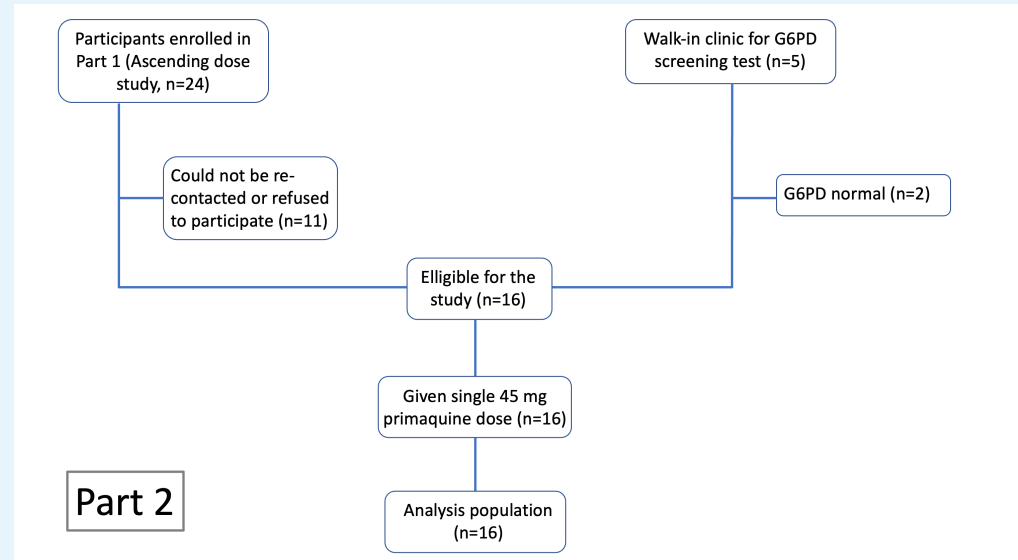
Participants enrolled in Part 1 (Ascending dose study, n=24)

Walk-in clinic for G6PD screening test (n=5)

Could not be re-contacted or refused to participate (n=11)

G6PD normal (n=2)

Elligible for the study (n=16)

Given single 45 mg primaquine dose (n=16)

Part 2

Analysis population (n=16)